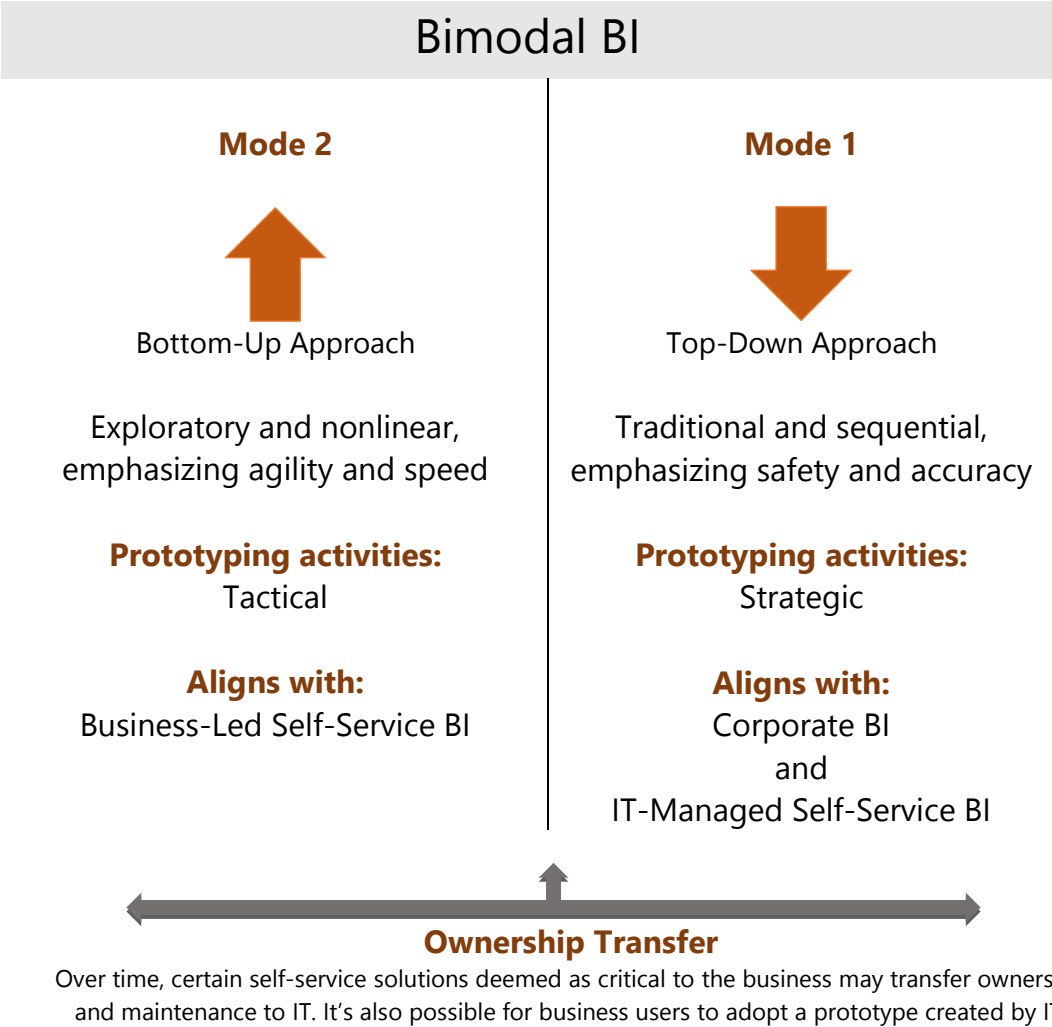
Bimodal BI

Mode 2

Bottom-Up Approach

Exploratory and nonlinear, emphasizing agility and speed

Prototyping activities:
Tactical

Aligns with:
Business-Led Self-Service BI

Mode 1

Top-Down Approach

Traditional and sequential, emphasizing safety and accuracy

Prototyping activities:
Strategic

Aligns with:
Corporate BI
and
IT-Managed Self-Service BI

Ownership Transfer

Over time, certain self-service solutions deemed as critical to the business may transfer owners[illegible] and maintenance to IT. It's also possible for business users to adopt a prototype created by I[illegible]